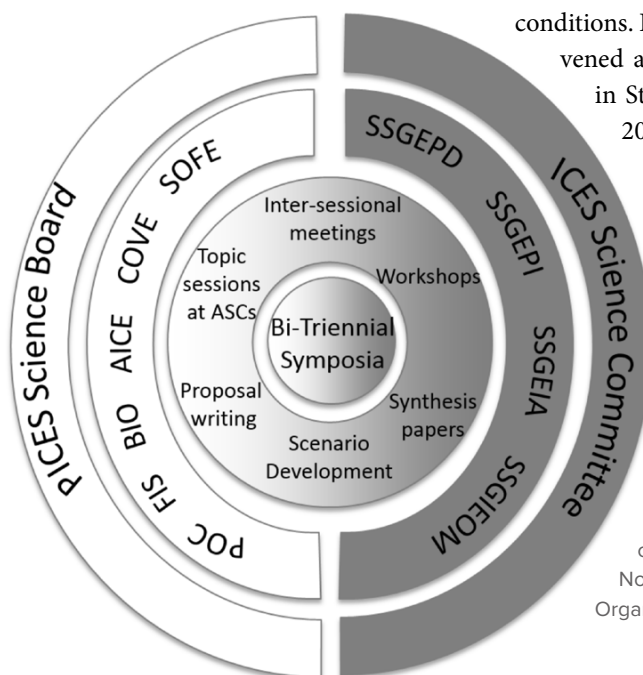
conditions. I
vened a
in St
20

PICES Science Board
POC FIS BIO AICE COVE SOFE

ICES Science Committee
SSGEPD SSGEPI SSGEIA SSGIEOM

Inter-sessional meetings
Workshops
Synthesis papers
Scenario Development
Proposal writing
Topic sessions at ASCs

Bi-Triennial Symposia

c
No
Orga